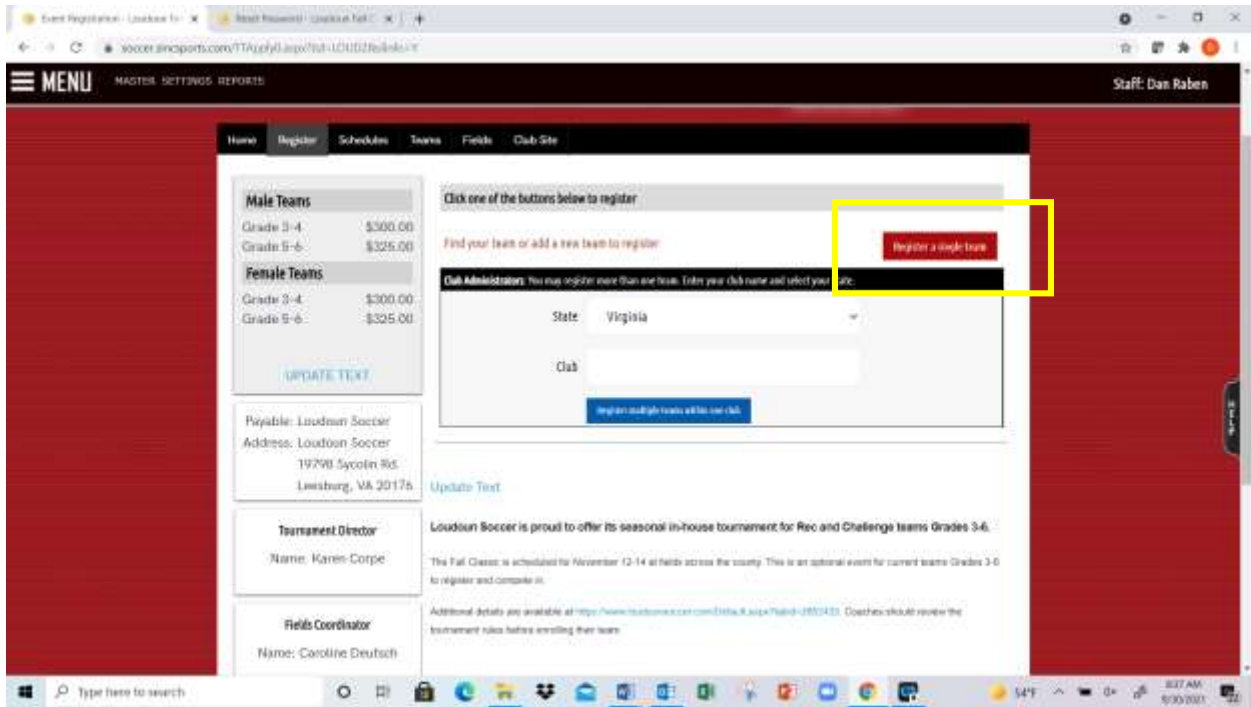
Event Registration - Loudoun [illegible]
Reset Password - Loudoun Fall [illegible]
soccer.sincsports.com/TTApply0.aspx?tid=LOUD2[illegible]

MENU MASTER SETTINGS REPORTS
Staff: Dan Raben

Home Register Schedules Teams Fields Club Site

Male Teams
Grade 3-4 $300.00
Grade 5-6 $325.00
Female Teams
Grade 3-4 $300.00
Grade 5-6 $325.00

UPDATE TEXT

Payable: Loudoun Soccer
Address: Loudoun Soccer
19798 Sycolin Rd.
Leesburg, VA 20176

Tournament Director
Name: Karen Corpe

Fields Coordinator
Name: Caroline Deutsch

Click one of the buttons below to register

Find your team or add a new team to register
Register a single team

Club Administrators: You may register more than one team. Enter your club name and select your state.
State Virginia
Club
Register multiple teams within one club

Update Text

Loudoun Soccer is proud to offer its seasonal in-house tournament for Rec and Challenge teams Grades 3-6.

The Fall Classic is scheduled for November 12-14 at fields across the county. This is an optional event for current teams Grades 3-6 to register and compete in.

Additional details are available at https://www.loudounsoccer.com/Default.aspx?tabid=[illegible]. Coaches should review the tournament rules before enrolling their team.

HELP

Type here to search
54°F
8:37 AM
9/30/2021